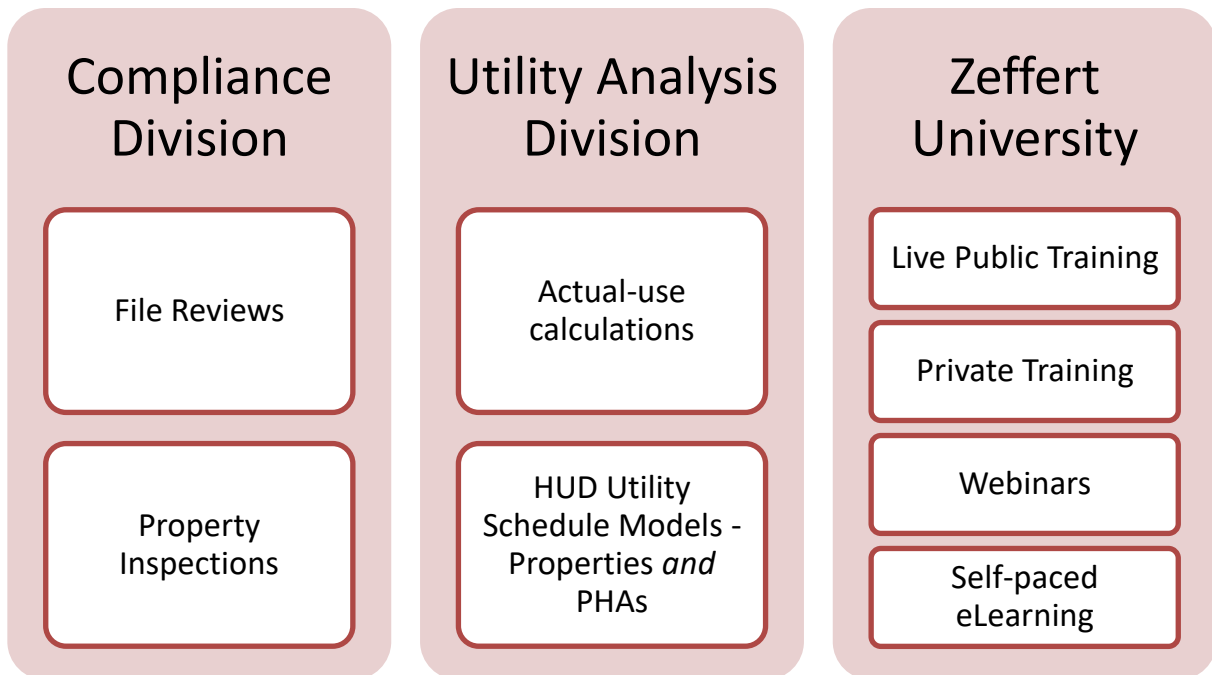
Compliance Division

File Reviews

Property Inspections

Utility Analysis Division

Actual-use calculations

HUD Utility Schedule Models - Properties *and* PHAs

Zeffert University

Live Public Training

Private Training

Webinars

Self-paced eLearning